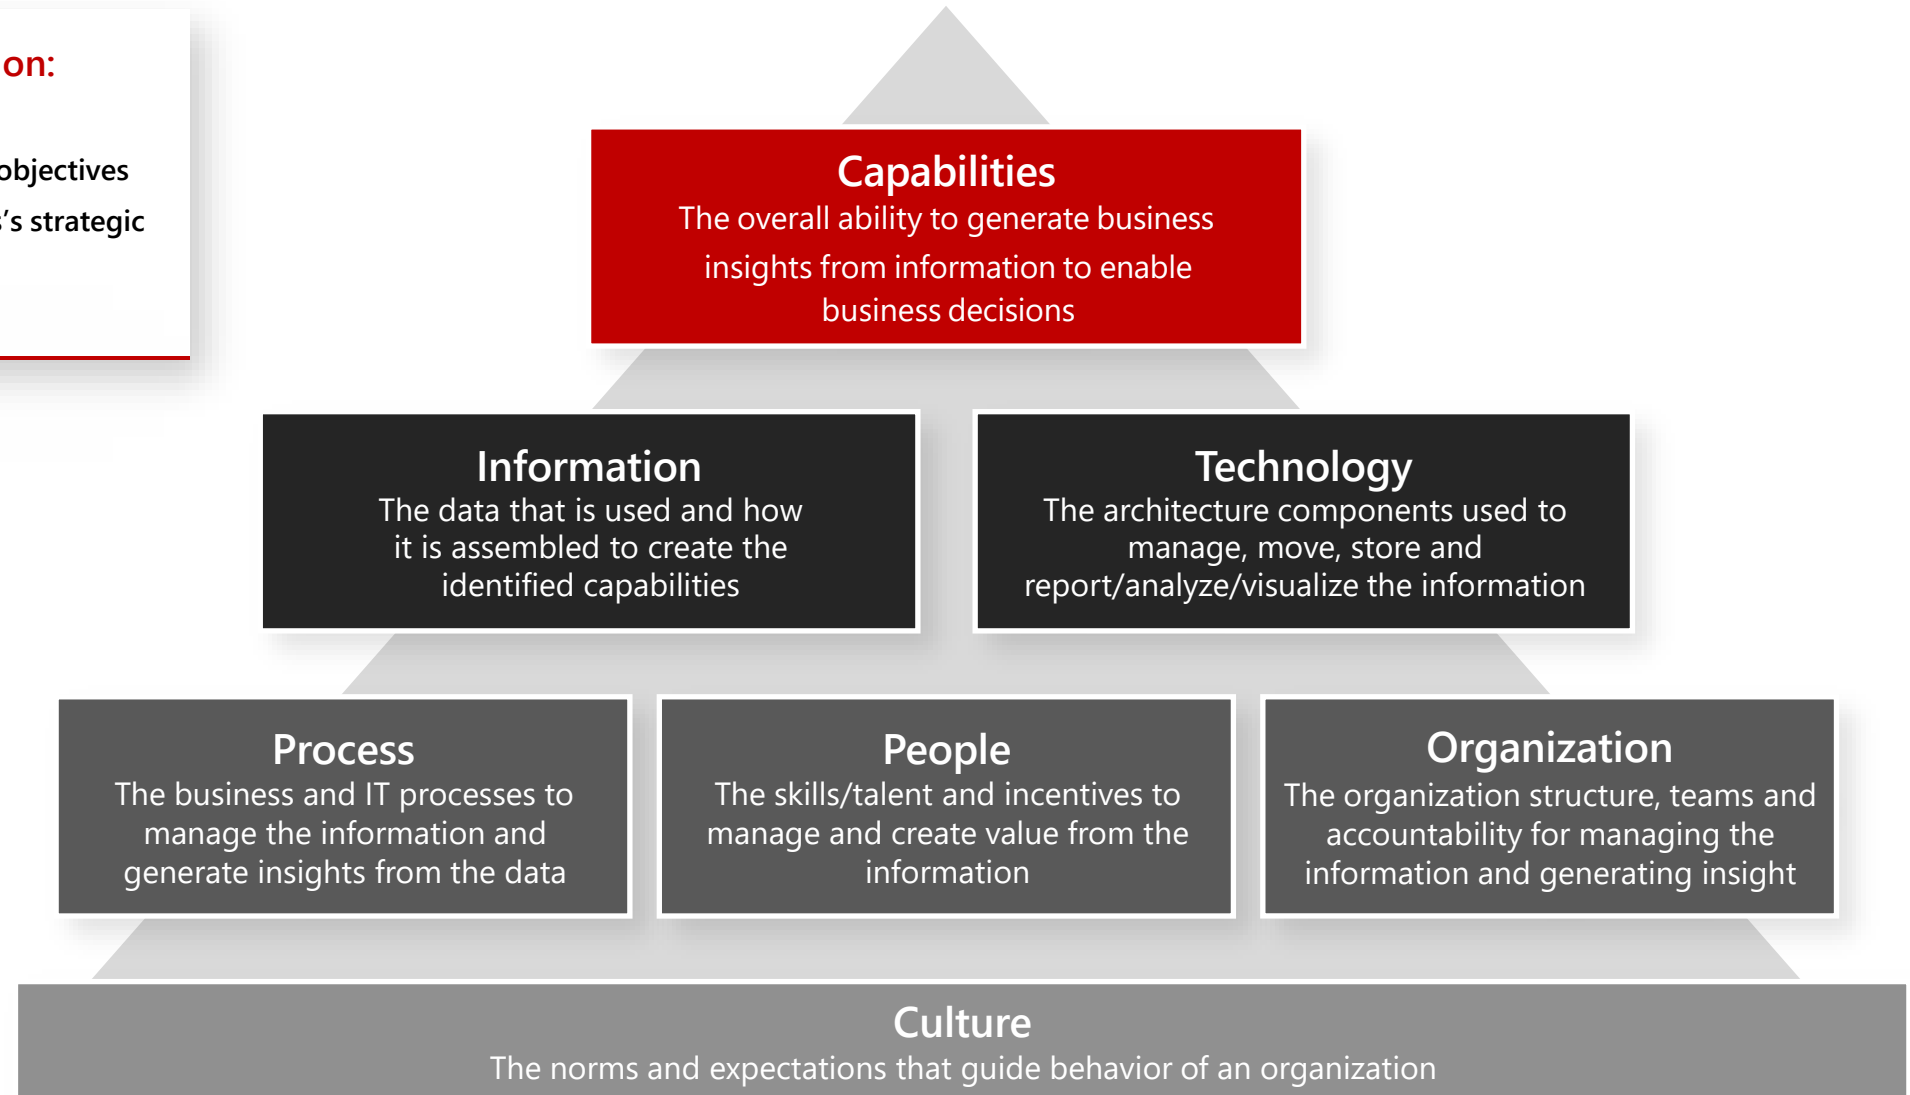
on:

objectives
's strategic

Capabilities
The overall ability to generate business insights from information to enable business decisions

Information
The data that is used and how it is assembled to create the identified capabilities

Technology
The architecture components used to manage, move, store and report/analyze/visualize the information

Process
The business and IT processes to manage the information and generate insights from the data

People
The skills/talent and incentives to manage and create value from the information

Organization
The organization structure, teams and accountability for managing the information and generating insight

Culture
The norms and expectations that guide behavior of an organization